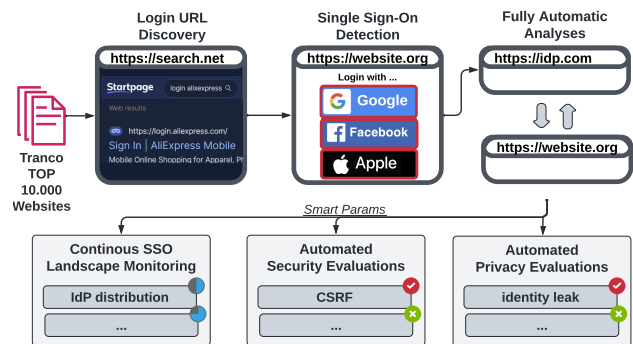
Tranco TOP 10.000 Websites

Login URL Discovery

https://search.net

Startpage

login aliexpress

Web results

https://login.aliexpress.com/

Sign In | AliExpress Mobile

Mobile Online Shopping for Apparel, Ph

Single Sign-On Detection

https://website.org

Login with ...

Google

Facebook

Apple

Fully Automatic Analyses

https://idp.com

https://website.org

Smart Params

Continous SSO Landscape Monitoring

IdP distribution

...

Automated Security Evaluations

CSRF

...

Automated Privacy Evaluations

identity leak

...